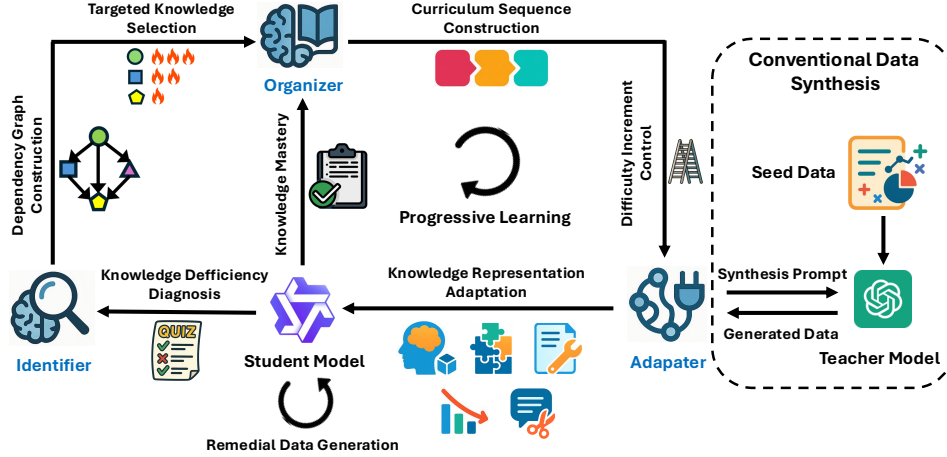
Targeted Knowledge Selection

Organizer

Curriculum Sequence Construction

Conventional Data Synthesis

Dependency Graph Construction

Knowledge Mastery

Progressive Learning

Difficulty Increment Control

Seed Data

Knowledge Defficiency Diagnosis

Knowledge Representation Adaptation

Synthesis Prompt

Generated Data

QUIZ

Identifier

Student Model

Adapater

Teacher Model

Remedial Data Generation